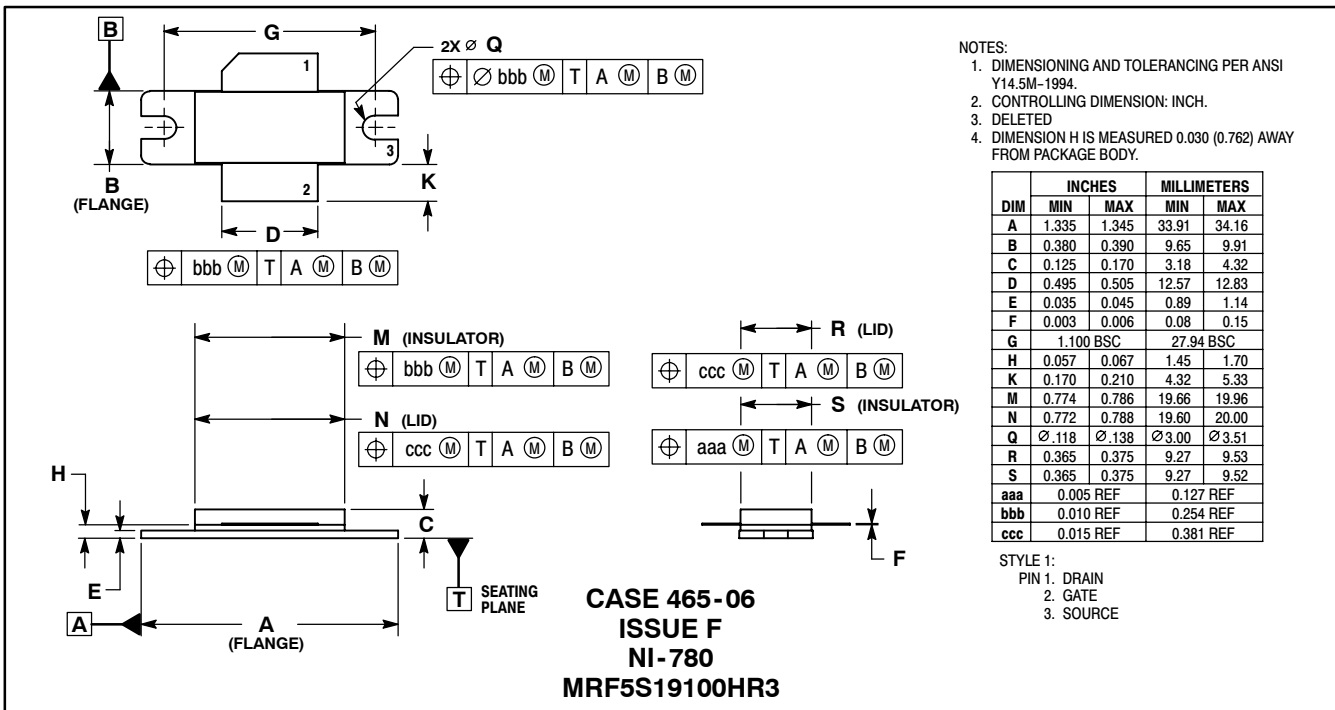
B

G

2X ⌀ Q

| ⊕ | ⌀ bbb Ⓜ | T | A Ⓜ | B Ⓜ |
|---|---|---|---|---|

1

3

2

B
(FLANGE)

K

D

| ⊕ | bbb Ⓜ | T | A Ⓜ | B Ⓜ |
|---|---|---|---|---|

M (INSULATOR)

| ⊕ | bbb Ⓜ | T | A Ⓜ | B Ⓜ |
|---|---|---|---|---|

N (LID)

| ⊕ | ccc Ⓜ | T | A Ⓜ | B Ⓜ |
|---|---|---|---|---|

R (LID)

| ⊕ | ccc Ⓜ | T | A Ⓜ | B Ⓜ |
|---|---|---|---|---|

S (INSULATOR)

| ⊕ | aaa Ⓜ | T | A Ⓜ | B Ⓜ |
|---|---|---|---|---|

H

C

E

F

T SEATING PLANE

A

A
(FLANGE)

CASE 465-06
ISSUE F
NI-780
MRF5S19100HR3

NOTES:
1. DIMENSIONING AND TOLERANCING PER ANSI Y14.5M−1994.
2. CONTROLLING DIMENSION: INCH.
3. DELETED
4. DIMENSION H IS MEASURED 0.030 (0.762) AWAY FROM PACKAGE BODY.

| DIM | INCHES MIN | INCHES MAX | MILLIMETERS MIN | MILLIMETERS MAX |
|---|---|---|---|---|
| A | 1.335 | 1.345 | 33.91 | 34.16 |
| B | 0.380 | 0.390 | 9.65 | 9.91 |
| C | 0.125 | 0.170 | 3.18 | 4.32 |
| D | 0.495 | 0.505 | 12.57 | 12.83 |
| E | 0.035 | 0.045 | 0.89 | 1.14 |
| F | 0.003 | 0.006 | 0.08 | 0.15 |
| G | 1.100 BSC | | 27.94 BSC | |
| H | 0.057 | 0.067 | 1.45 | 1.70 |
| K | 0.170 | 0.210 | 4.32 | 5.33 |
| M | 0.774 | 0.786 | 19.66 | 19.96 |
| N | 0.772 | 0.788 | 19.60 | 20.00 |
| Q | ⌀.118 | ⌀.138 | ⌀3.00 | ⌀3.51 |
| R | 0.365 | 0.375 | 9.27 | 9.53 |
| S | 0.365 | 0.375 | 9.27 | 9.52 |
| aaa | 0.005 REF | | 0.127 REF | |
| bbb | 0.010 REF | | 0.254 REF | |
| ccc | 0.015 REF | | 0.381 REF | |

STYLE 1:
PIN 1. DRAIN
2. GATE
3. SOURCE